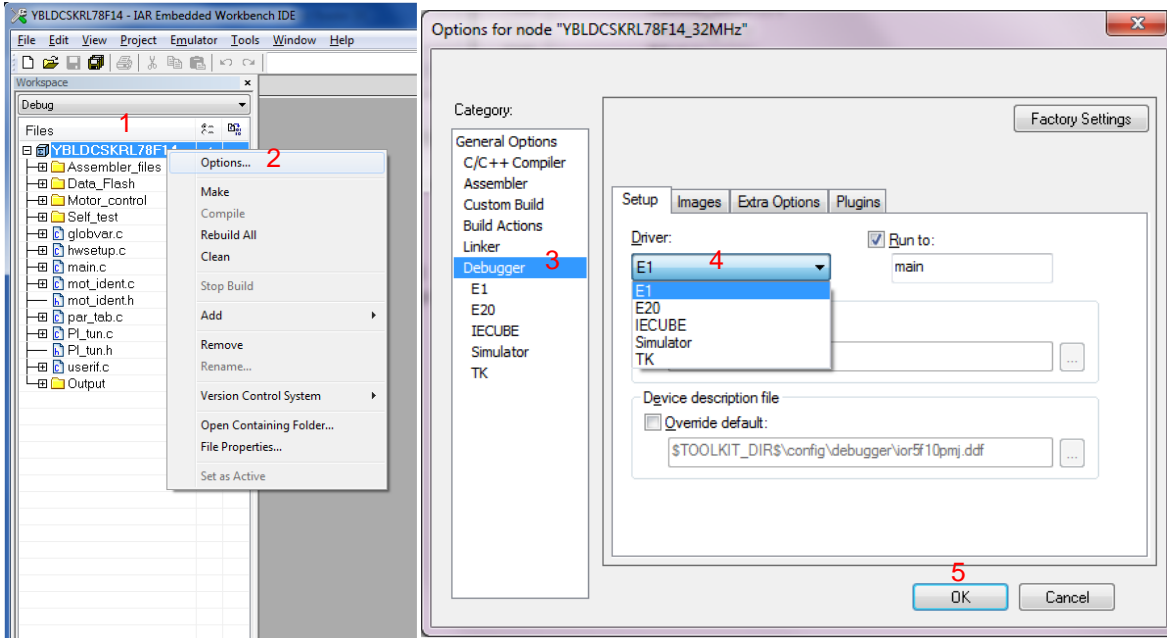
YBLDCSKRL78F14 - IAR Embedded Workbench IDE

File Edit View Project Emulator Tools Window Help

Workspace ×

Debug

Files 1

YBLDCSKRL78F14
Assembler_files
Data_Flash
Motor_control
Self_test
globvar.c
hwsetup.c
main.c
mot_ident.c
mot_ident.h
par_tab.c
PI_tun.c
PI_tun.h
userif.c
Output

Options... 2
Make
Compile
Rebuild All
Clean
Stop Build
Add
Remove
Rename...
Version Control System
Open Containing Folder...
File Properties...
Set as Active

Options for node "YBLDCSKRL78F14_32MHz"

Category:
General Options
C/C++ Compiler
Assembler
Custom Build
Build Actions
Linker
Debugger 3
E1
E20
IECUBE
Simulator
TK

Factory Settings

Setup Images Extra Options Plugins

Driver:
E1 4
E1
E20
IECUBE
Simulator
TK

Run to:
main

Device description file
Override default:
$TOOLKIT_DIR$\config\debugger\ior5f10pmj.ddf

5
OK Cancel